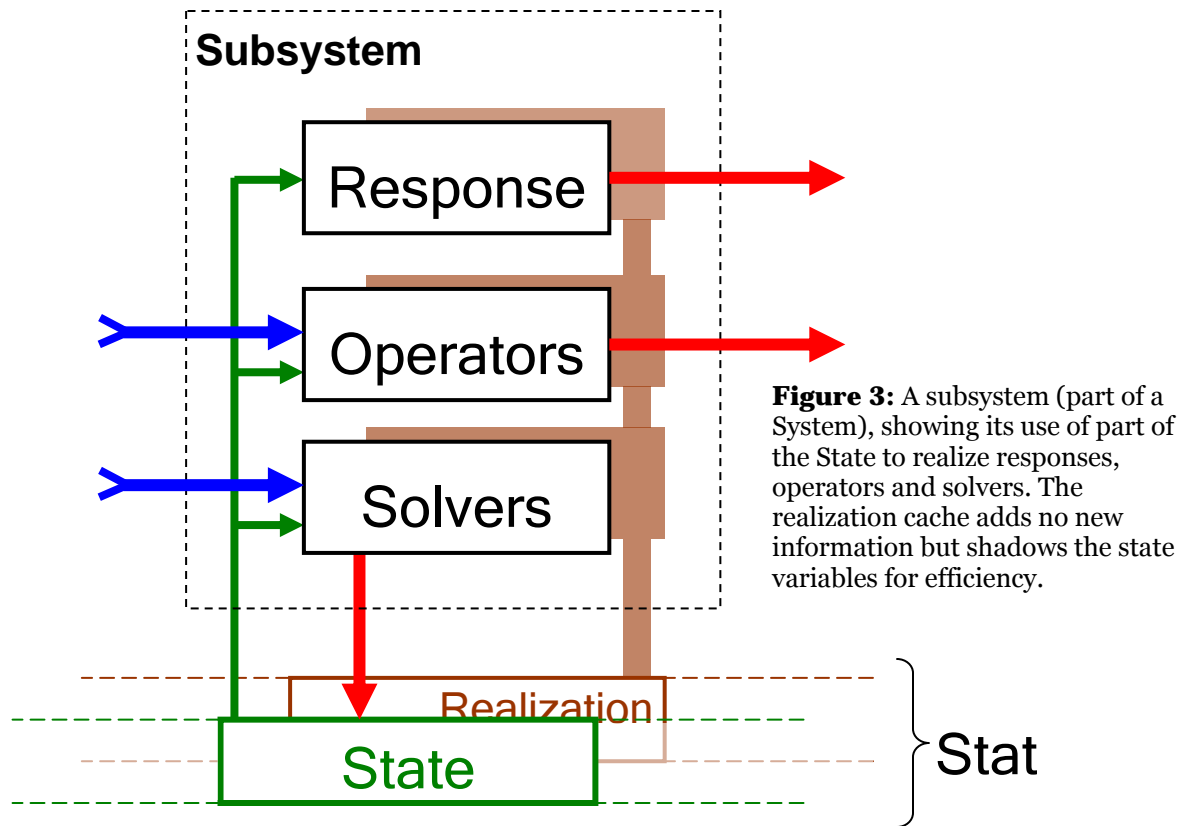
Subsystem

Response

Operators

Solvers

Realization

State

Stat

**Figure 3:** A subsystem (part of a System), showing its use of part of the State to realize responses, operators and solvers. The realization cache adds no new information but shadows the state variables for efficiency.